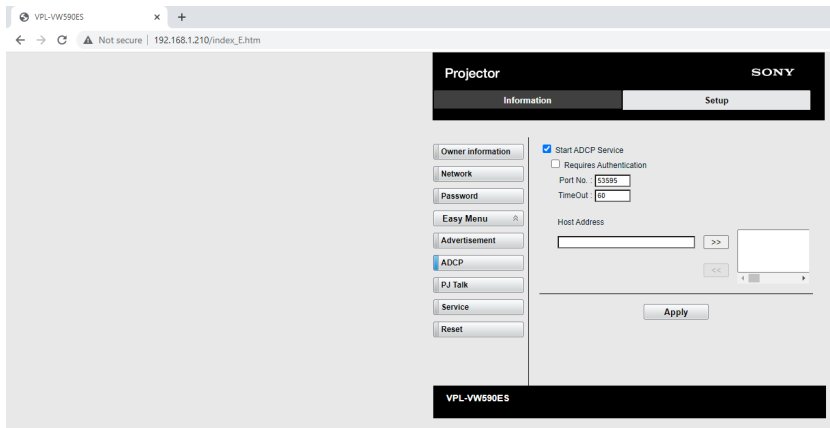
VPL-VW590ES ×  +

Not secure | 192.168.1.210/index_E.htm

Projector SONY

Information Setup

Owner information
Network
Password
Easy Menu
Advertisement
ADCP
PJ Talk
Service
Reset

Start ADCP Service
Requires Authentication
Port No. : 53595
TimeOut : 60

Host Address

>>

<<

Apply

VPL-VW590ES